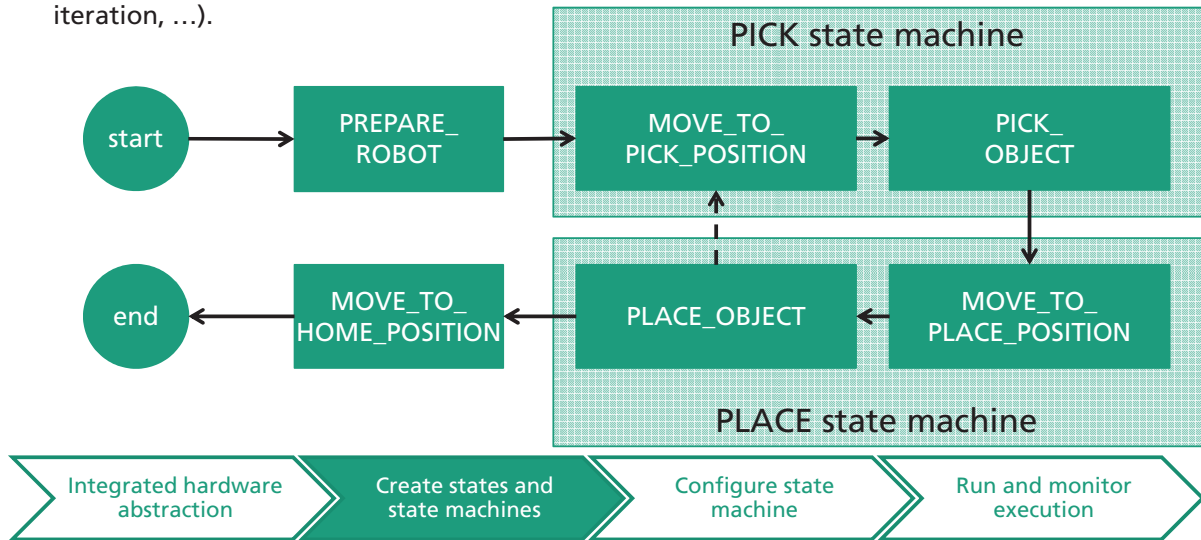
iteration, …).

PICK state machine

start

PREPARE_ ROBOT

MOVE_TO_ PICK_POSITION

PICK_ OBJECT

end

MOVE_TO_ HOME_POSITION

PLACE_OBJECT

MOVE_TO_ PLACE_POSITION

PLACE state machine

Integrated hardware abstraction

Create states and state machines

Configure state machine

Run and monitor execution